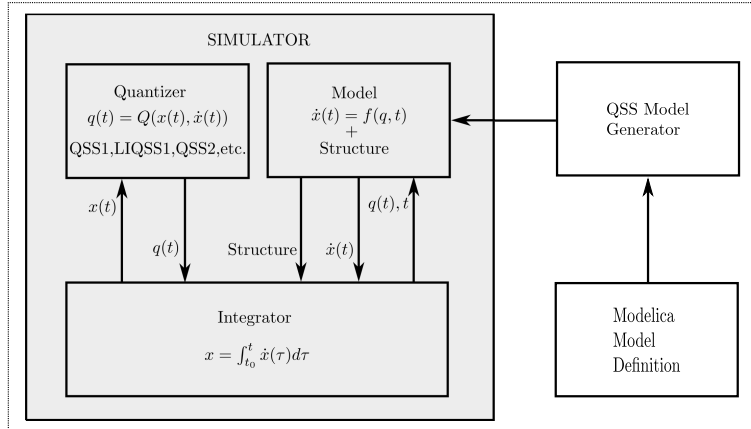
SIMULATOR

Quantizer
$q(t) = Q(x(t), \dot{x}(t))$
QSS1,LIQSS1,QSS2,etc.

Model
$\dot{x}(t) = f(q, t)$
+
Structure

QSS Model
Generator

$x(t)$

$q(t)$

Structure

$\dot{x}(t)$

$q(t), t$

Integrator
$x = \int_{t_0}^{t} \dot{x}(\tau) d\tau$

Modelica
Model
Definition